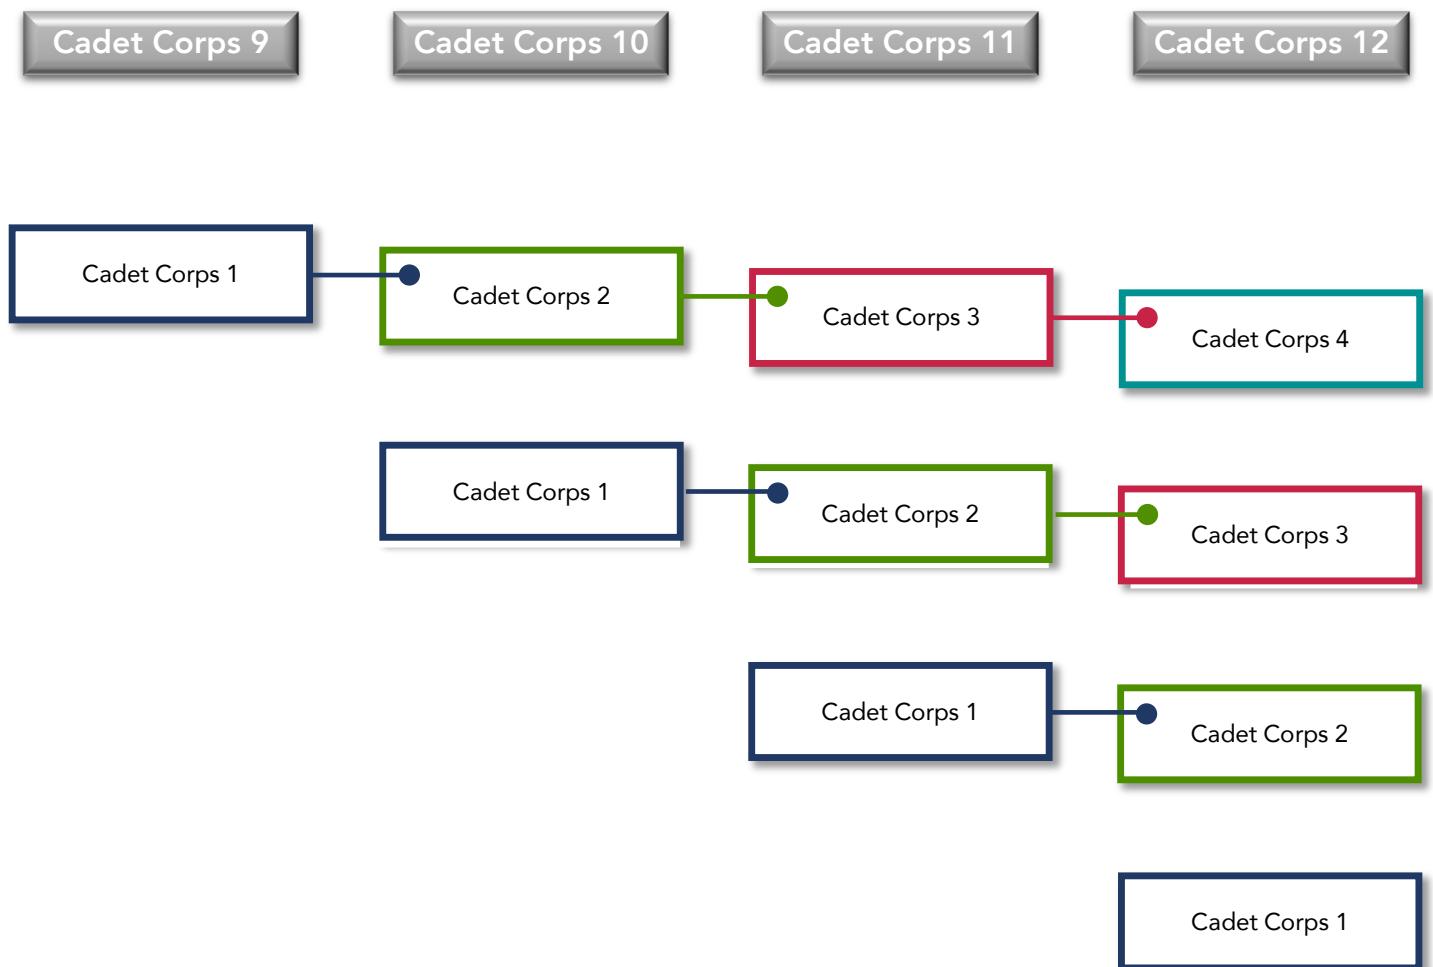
Cadet Corps 9

Cadet Corps 10

Cadet Corps 11

Cadet Corps 12

Cadet Corps 1

Cadet Corps 2

Cadet Corps 3

Cadet Corps 4

Cadet Corps 1

Cadet Corps 2

Cadet Corps 3

Cadet Corps 1

Cadet Corps 2

Cadet Corps 1